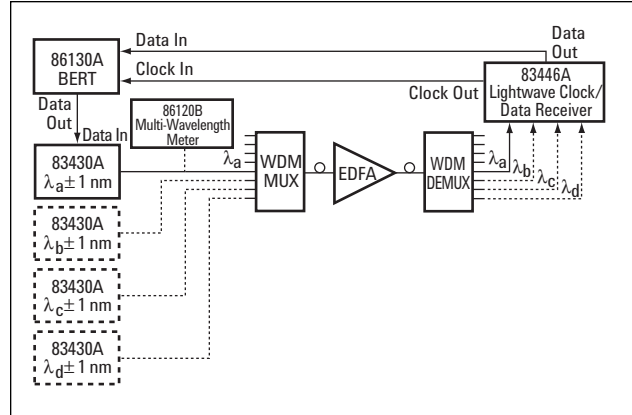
Data In

Data Out

86130A BERT

Clock In

83446A Lightwave Clock/ Data Receiver

Clock Out

Data Out

Data In

86120B Multi-Wavelength Meter

83430A $\lambda_a \pm 1$ nm

$\lambda_a$

WDM MUX

EDFA

WDM DEMUX

$\lambda_a$

$\lambda_b$

$\lambda_c$

$\lambda_d$

83430A $\lambda_b \pm 1$ nm

83430A $\lambda_c \pm 1$ nm

83430A $\lambda_d \pm 1$ nm